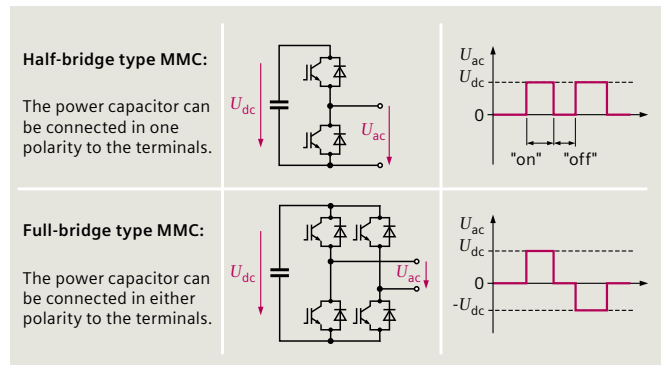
**Half-bridge type MMC:**

The power capacitor can be connected in one polarity to the terminals.

$U_{dc}$

$U_{ac}$

$U_{ac}$

$U_{dc}$

0

"on" "off"

**Full-bridge type MMC:**

The power capacitor can be connected in either polarity to the terminals.

$U_{dc}$

$U_{ac}$

$U_{ac}$

$U_{dc}$

0

$-U_{dc}$